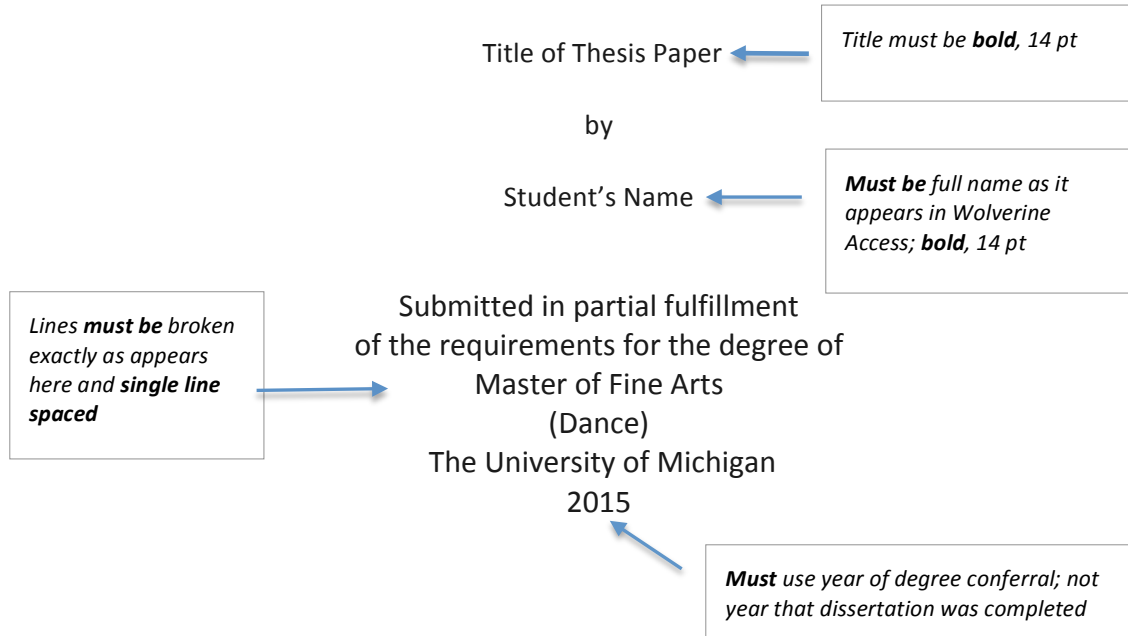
Title of Thesis Paper

Title must be bold, 14 pt

by

Student's Name

Must be full name as it appears in Wolverine Access; bold, 14 pt

Lines must be broken exactly as appears here and single line spaced

Submitted in partial fulfillment
of the requirements for the degree of
Master of Fine Arts
(Dance)
The University of Michigan
2015

Must use year of degree conferral; not year that dissertation was completed